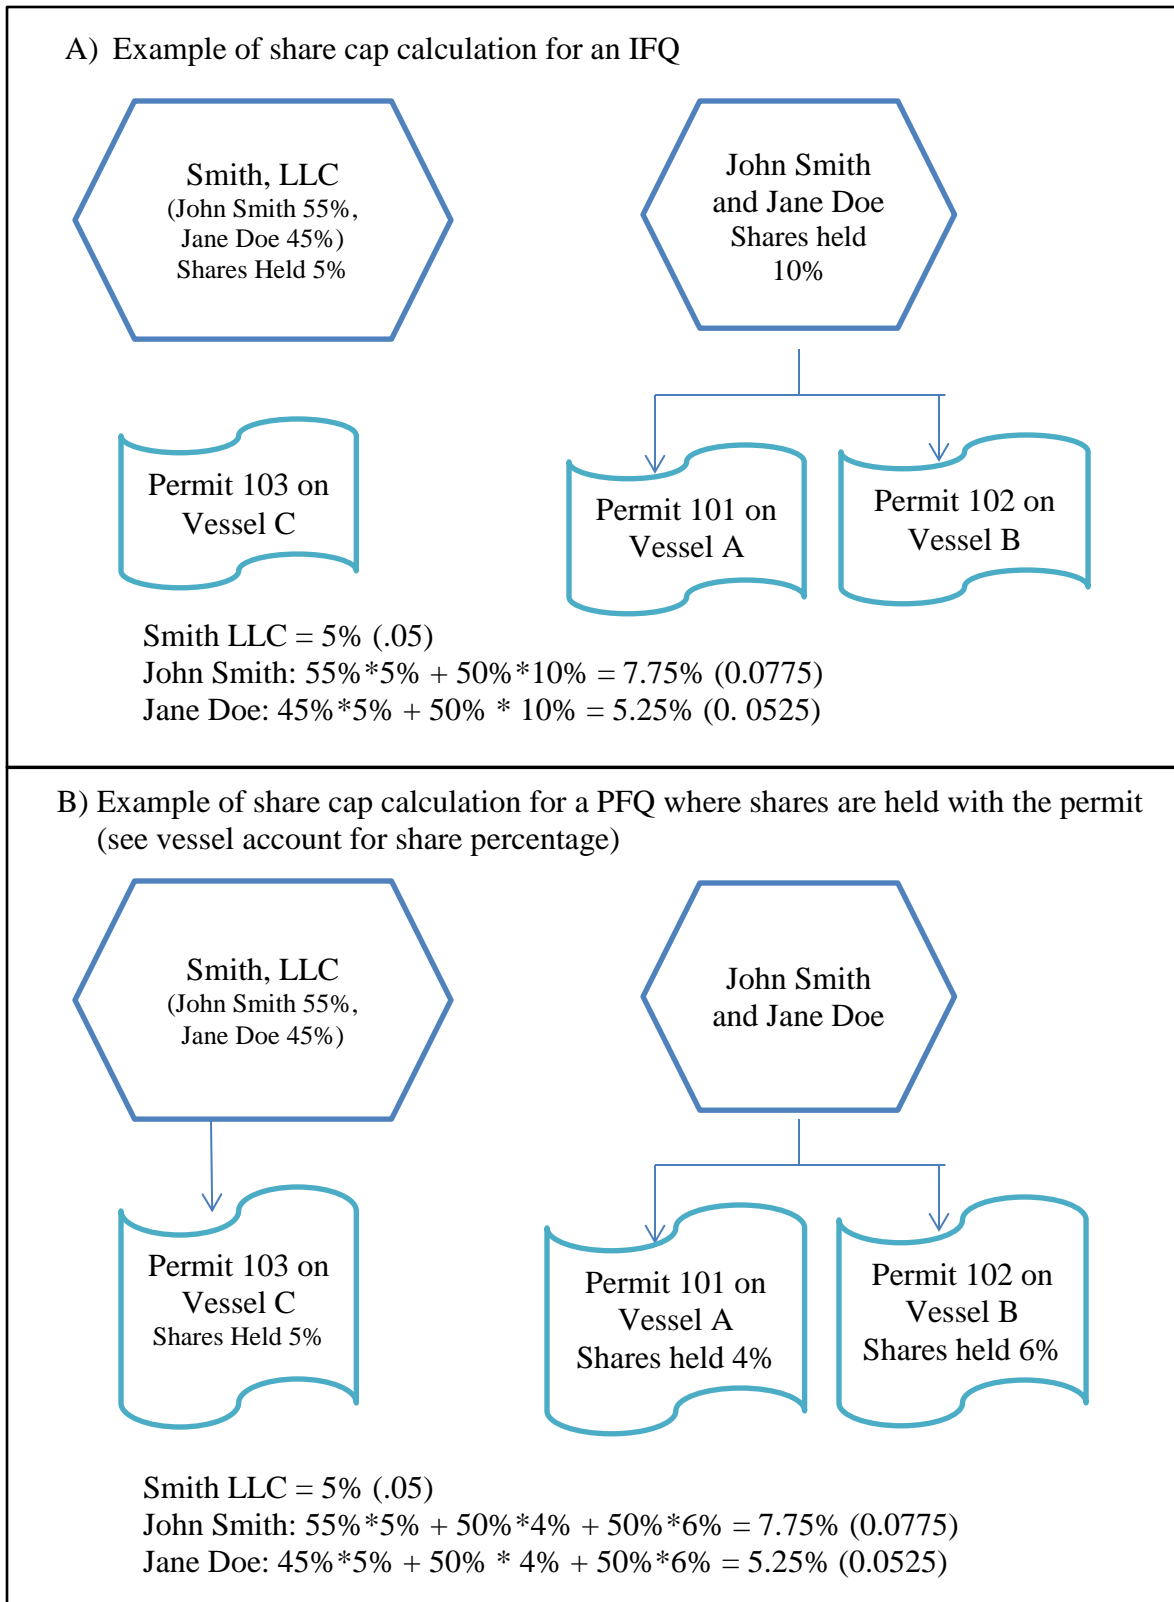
A) Example of share cap calculation for an IFQ

Smith, LLC
(John Smith 55%, Jane Doe 45%)
Shares Held 5%

John Smith and Jane Doe
Shares held 10%

Permit 103 on Vessel C

Permit 101 on Vessel A

Permit 102 on Vessel B

Smith LLC = 5% (.05)
John Smith: 55%*5% + 50%*10% = 7.75% (0.0775)
Jane Doe: 45%*5% + 50% * 10% = 5.25% (0. 0525)

B) Example of share cap calculation for a PFQ where shares are held with the permit (see vessel account for share percentage)

Smith, LLC
(John Smith 55%, Jane Doe 45%)

John Smith and Jane Doe

Permit 103 on Vessel C
Shares Held 5%

Permit 101 on Vessel A
Shares held 4%

Permit 102 on Vessel B
Shares held 6%

Smith LLC = 5% (.05)
John Smith: 55%*5% + 50%*4% + 50%*6% = 7.75% (0.0775)
Jane Doe: 45%*5% + 50% * 4% + 50%*6% = 5.25% (0.0525)